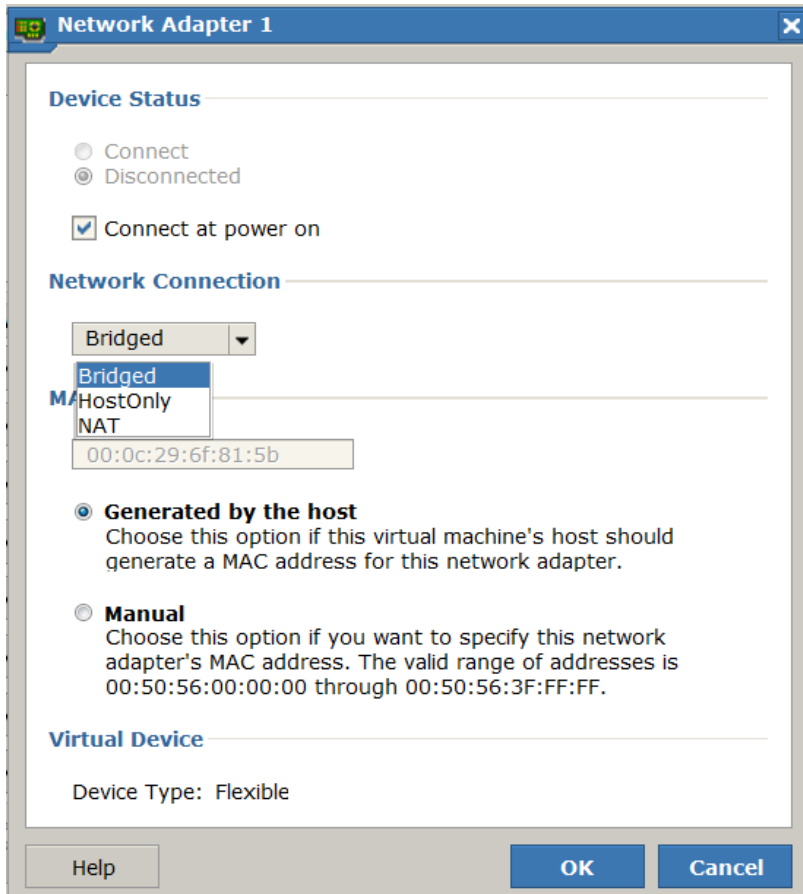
Network Adapter 1

Device Status

Connect
Disconnected

Connect at power on

Network Connection

Bridged

Bridged
HostOnly
NAT

MA

00:0c:29:6f:81:5b

Generated by the host
Choose this option if this virtual machine's host should generate a MAC address for this network adapter.

Manual
Choose this option if you want to specify this network adapter's MAC address. The valid range of addresses is 00:50:56:00:00:00 through 00:50:56:3F:FF:FF.

Virtual Device

Device Type: Flexible

Help
OK
Cancel